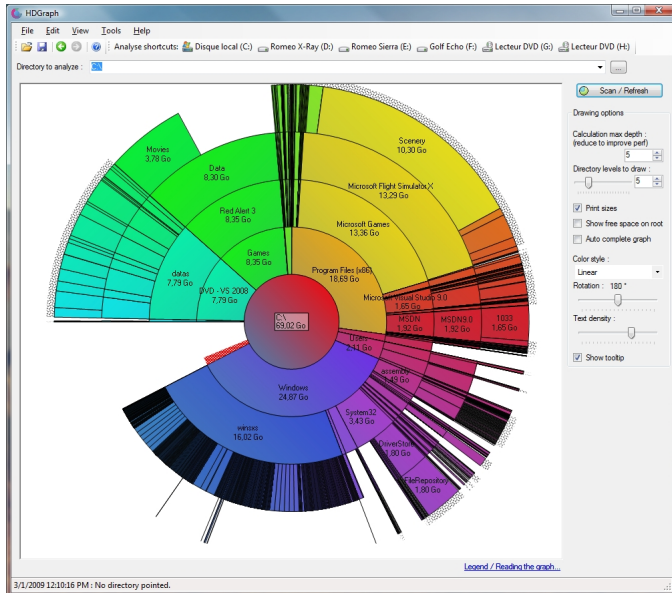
HDGraph

File Edit View Tools Help

Analyse shortcuts: Disque local (C:) Romeo X-Ray (D:) Romeo Sierra (E:) Golf Echo (F:) Lecteur DVD (G:) Lecteur DVD (H:)

Directory to analyze : C:\

...

Scan / Refresh

Drawing options

Calculation max depth : (reduce to improve perf)

5

Directory levels to draw :

5

Print sizes

Show free space on root

Auto complete graph

Color style :

Linear

Rotation : 180 °

Text density :

Show tooltip

Movies
3,78 Go

Data
8,30 Go

Red Alert 3
8,35 Go

Games
8,35 Go

datas
7,79 Go

DVD - VS 2008
7,79 Go

Scenery
10,30 Go

Microsoft Flight Simulator X
13,29 Go

Microsoft Games
13,36 Go

Program Files (x86)
18,69 Go

Microsoft Visual Studio 9.0
1,65 Go

MSDN
1,92 Go

MSDN9.0
1,92 Go

1033
1,65 Go

C:\
69,02 Go

Users
2,11 Go

assembly
1,49 Go

Windows
24,87 Go

winsxs
16,02 Go

System32
3,43 Go

DriverStore
1,80 Go

FileRepository
1,80 Go

Legend / Reading the graph...

3/1/2009 12:10:16 PM : No directory pointed.